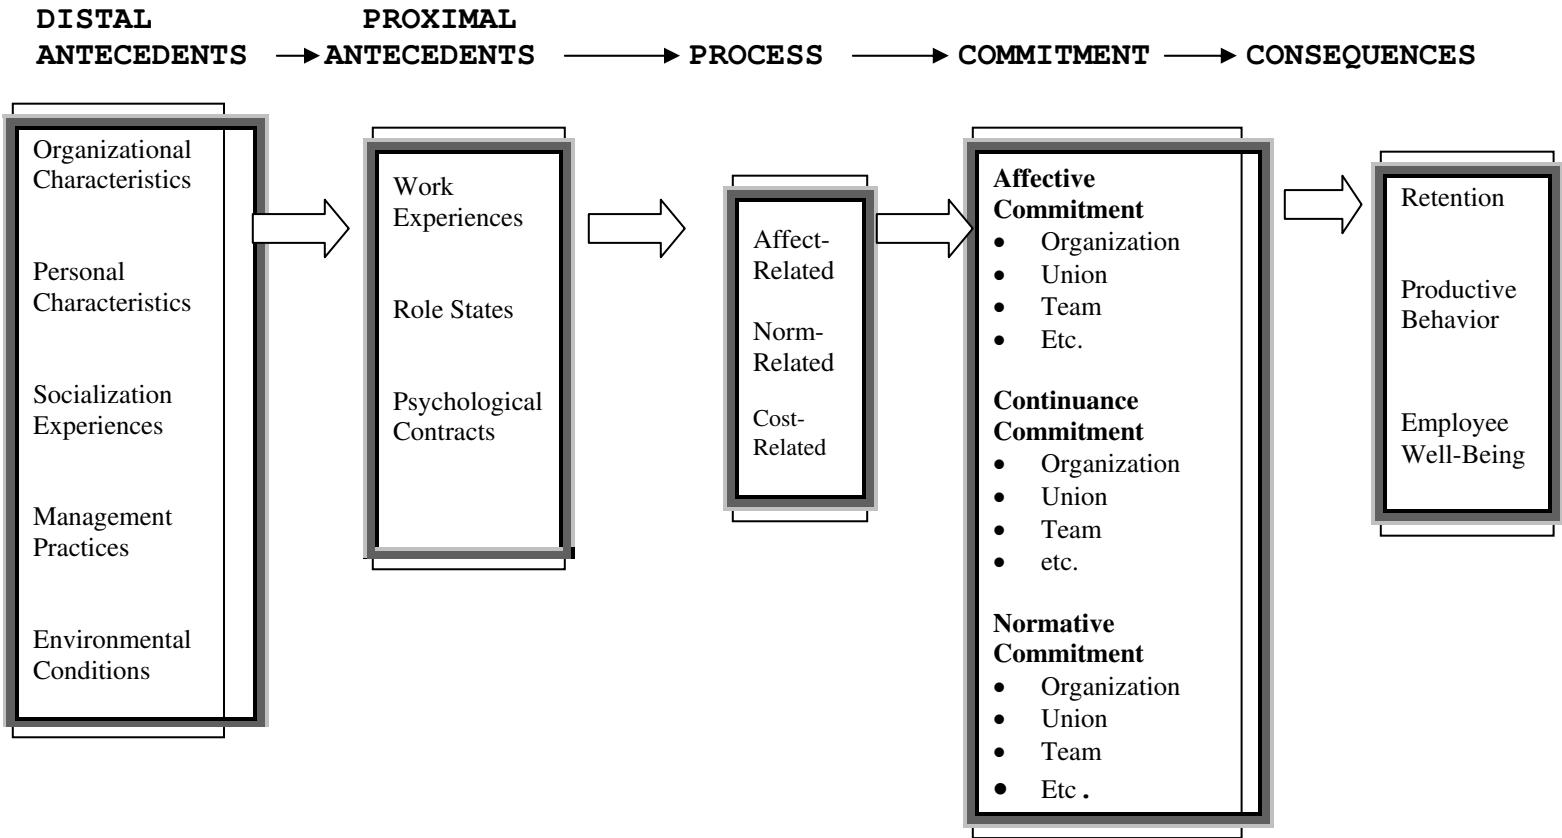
DISTAL ANTECEDENTS → PROXIMAL ANTECEDENTS → PROCESS → COMMITMENT → CONSEQUENCES

Organizational Characteristics

Personal Characteristics

Socialization Experiences

Management Practices

Environmental Conditions

Work Experiences

Role States

Psychological Contracts

Affect-Related

Norm-Related

Cost-Related

**Affective Commitment**
- Organization
- Union
- Team
- Etc.

**Continuance Commitment**
- Organization
- Union
- Team
- etc.

**Normative Commitment**
- Organization
- Union
- Team
- Etc.

Retention

Productive Behavior

Employee Well-Being